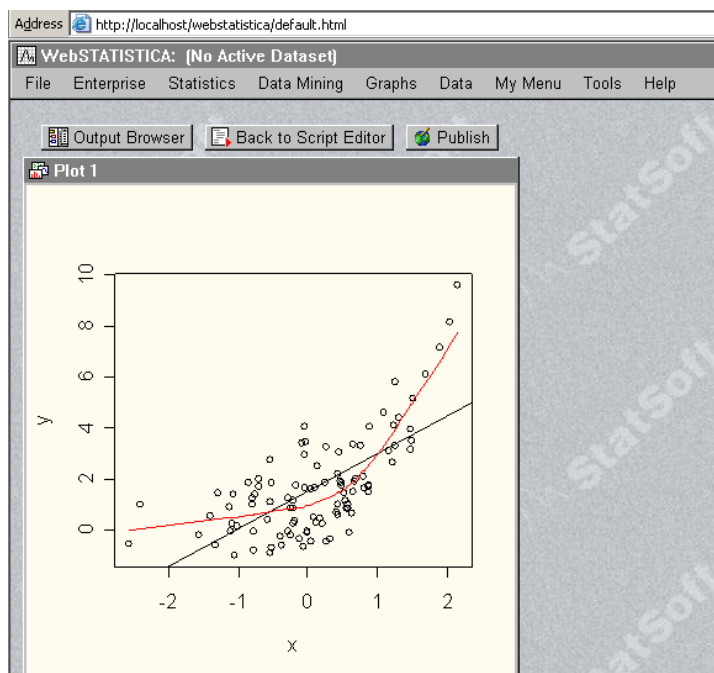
Address http://localhost/webstatistica/default.html

WebSTATISTICA: (No Active Dataset)

File Enterprise Statistics Data Mining Graphs Data My Menu Tools Help

Output Browser Back to Script Editor Publish

Plot 1

y

0 2 4 6 8 10

-2 -1 0 1 2

x

StatSoft StatSoft StatSoft StatSoft